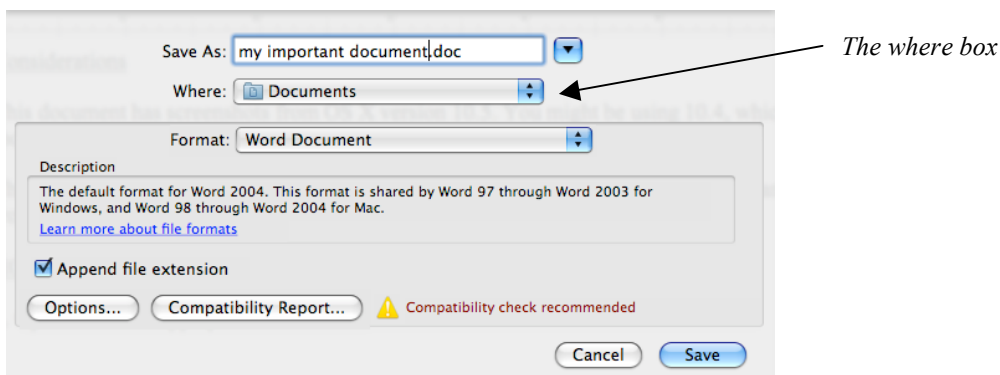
Save As: my important document.doc

Where: Documents

The where box

Format: Word Document

Description

The default format for Word 2004. This format is shared by Word 97 through Word 2003 for Windows, and Word 98 through Word 2004 for Mac.

Learn more about file formats

Append file extension

Options... Compatibility Report... Compatibility check recommended

Cancel Save